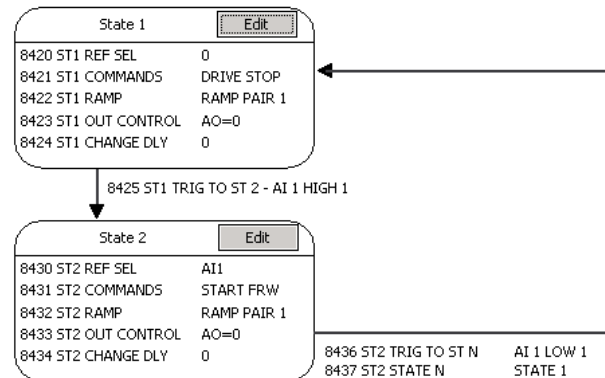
State 1
Edit

| | |
|---|---|
| 8420 ST1 REF SEL | 0 |
| 8421 ST1 COMMANDS | DRIVE STOP |
| 8422 ST1 RAMP | RAMP PAIR 1 |
| 8423 ST1 OUT CONTROL | AO=0 |
| 8424 ST1 CHANGE DLY | 0 |

8425 ST1 TRIG TO ST 2 - AI 1 HIGH 1

State 2
Edit

| | |
|---|---|
| 8430 ST2 REF SEL | AI1 |
| 8431 ST2 COMMANDS | START FRW |
| 8432 ST2 RAMP | RAMP PAIR 1 |
| 8433 ST2 OUT CONTROL | AO=0 |
| 8434 ST2 CHANGE DLY | 0 |

8436 ST2 TRIG TO ST N AI 1 LOW 1
8437 ST2 STATE N STATE 1